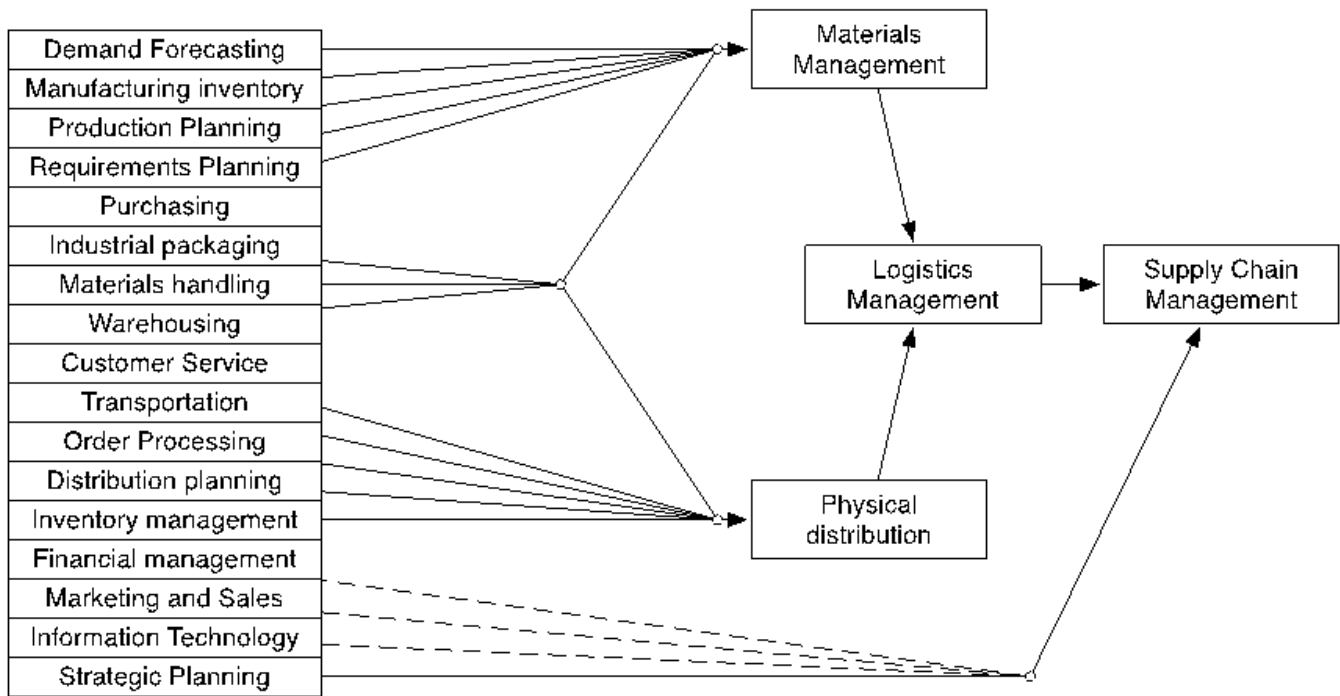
Demand Forecasting
Manufacturing inventory
Production Planning
Requirements Planning
Purchasing
Industrial packaging
Materials handling
Warehousing
Customer Service
Transportation
Order Processing
Distribution planning
Inventory management
Financial management
Marketing and Sales
Information Technology
Strategic Planning

Materials Management

Logistics Management

Supply Chain Management

Physical distribution